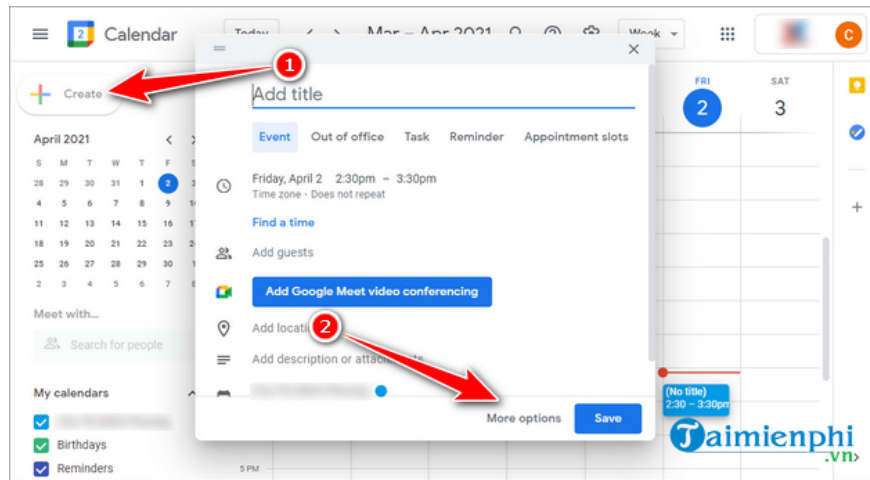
Calendar

Today

Mar – Apr 2021

Week

C

Create

April 2021

| S | M | T | W | T | F | S |
|---|---|---|---|---|---|---|
| 28 | 29 | 30 | 31 | 1 | 2 | 3 |
| 4 | 5 | 6 | 7 | 8 | 9 | 10 |
| 11 | 12 | 13 | 14 | 15 | 16 | 17 |
| 18 | 19 | 20 | 21 | 22 | 23 | 24 |
| 25 | 26 | 27 | 28 | 29 | 30 | 1 |
| 2 | 3 | 4 | 5 | 6 | 7 | 8 |

Meet with...

Search for people

My calendars

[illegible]

Birthdays

Reminders

5 PM

FRI
2

SAT
3

1

Add title

Event
Out of office
Task
Reminder
Appointment slots

Friday, April 2 2:30pm – 3:30pm
Time zone · Does not repeat

Find a time

Add guests

Add Google Meet video conferencing

2

Add locati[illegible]

Add description or attac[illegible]

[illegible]

More options

Save

(No title)
2:30 – 3:30pm

Taimienphi
.vn